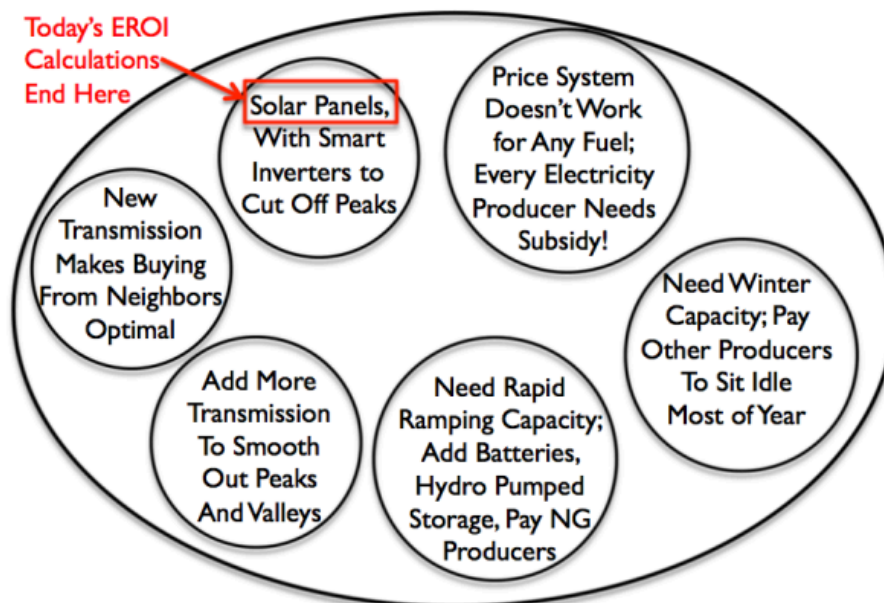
Today's EROI Calculations End Here

Solar Panels, With Smart Inverters to Cut Off Peaks

Price System Doesn't Work for Any Fuel; Every Electricity Producer Needs Subsidy!

New Transmission Makes Buying From Neighbors Optimal

Need Winter Capacity; Pay Other Producers To Sit Idle Most of Year

Add More Transmission To Smooth Out Peaks And Valleys

Need Rapid Ramping Capacity; Add Batteries, Hydro Pumped Storage, Pay NG Producers